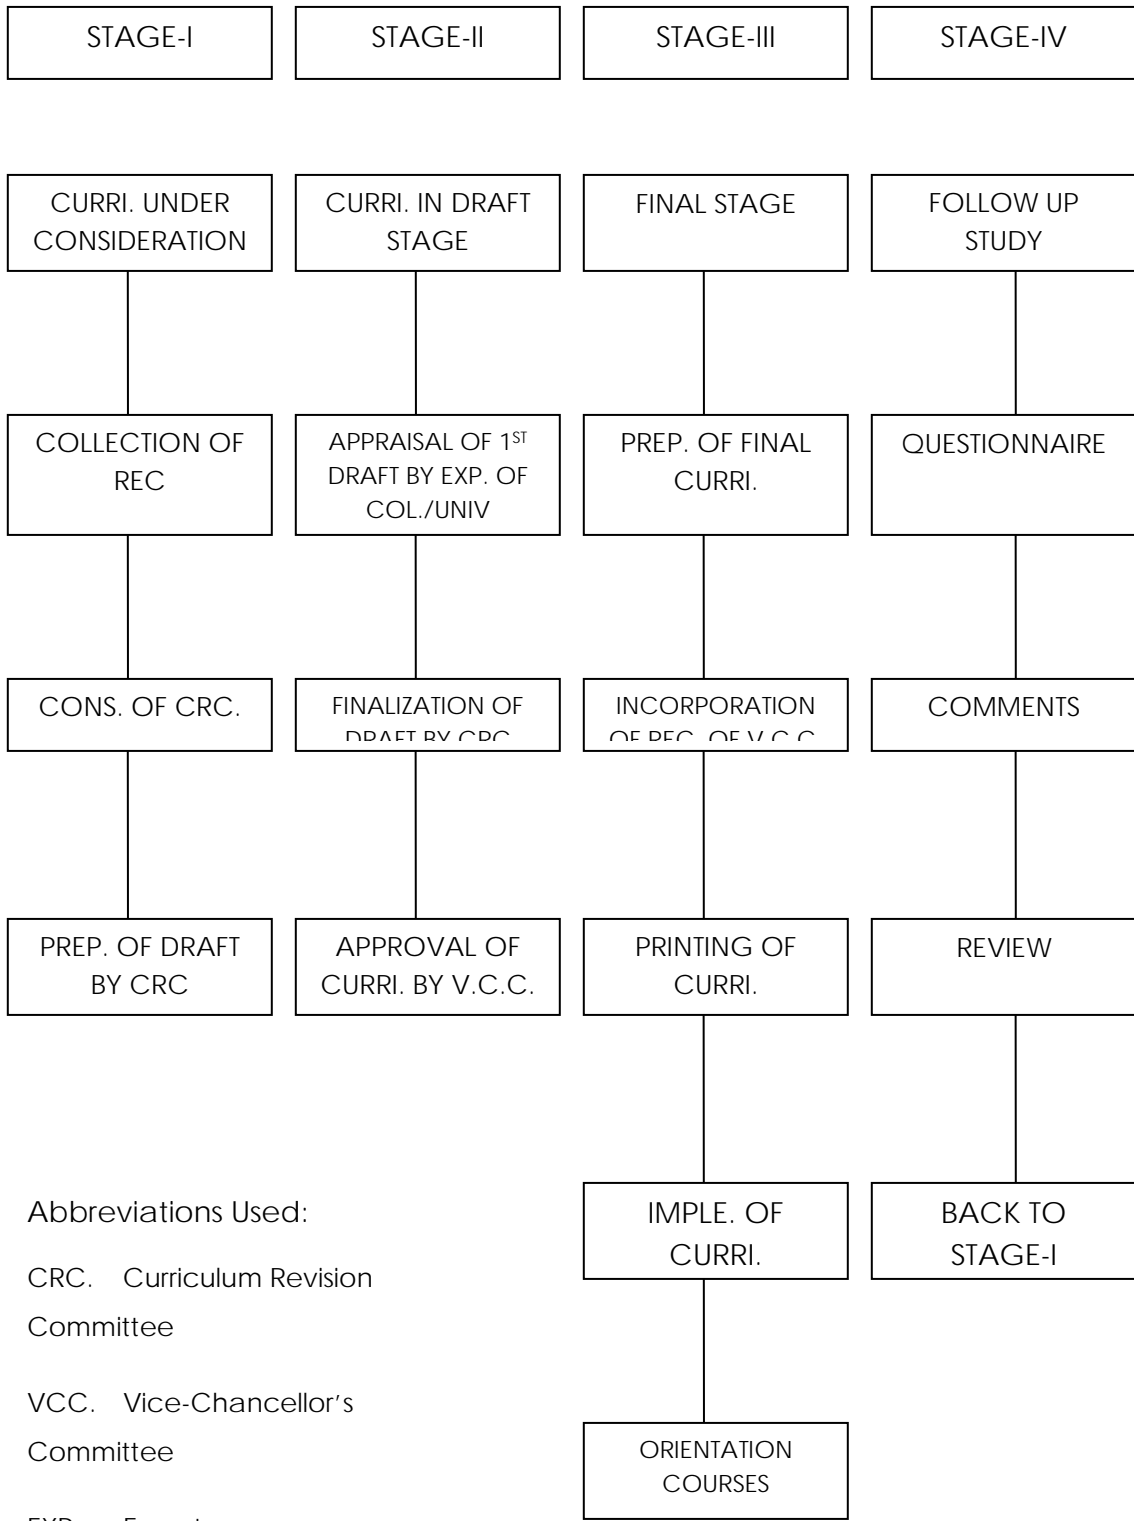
STAGE-I

CURRI. UNDER CONSIDERATION

COLLECTION OF REC

CONS. OF CRC.

PREP. OF DRAFT BY CRC

STAGE-II

CURRI. IN DRAFT STAGE

APPRAISAL OF 1$^{ST}$ DRAFT BY EXP. OF COL./UNIV

FINALIZATION OF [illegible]

APPROVAL OF CURRI. BY V.C.C.

STAGE-III

FINAL STAGE

PREP. OF FINAL CURRI.

INCORPORATION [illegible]

PRINTING OF CURRI.

IMPLE. OF CURRI.

ORIENTATION COURSES

STAGE-IV

FOLLOW UP STUDY

QUESTIONNAIRE

COMMENTS

REVIEW

BACK TO STAGE-I

Abbreviations Used:

CRC. Curriculum Revision Committee

VCC. Vice-Chancellor's Committee

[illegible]